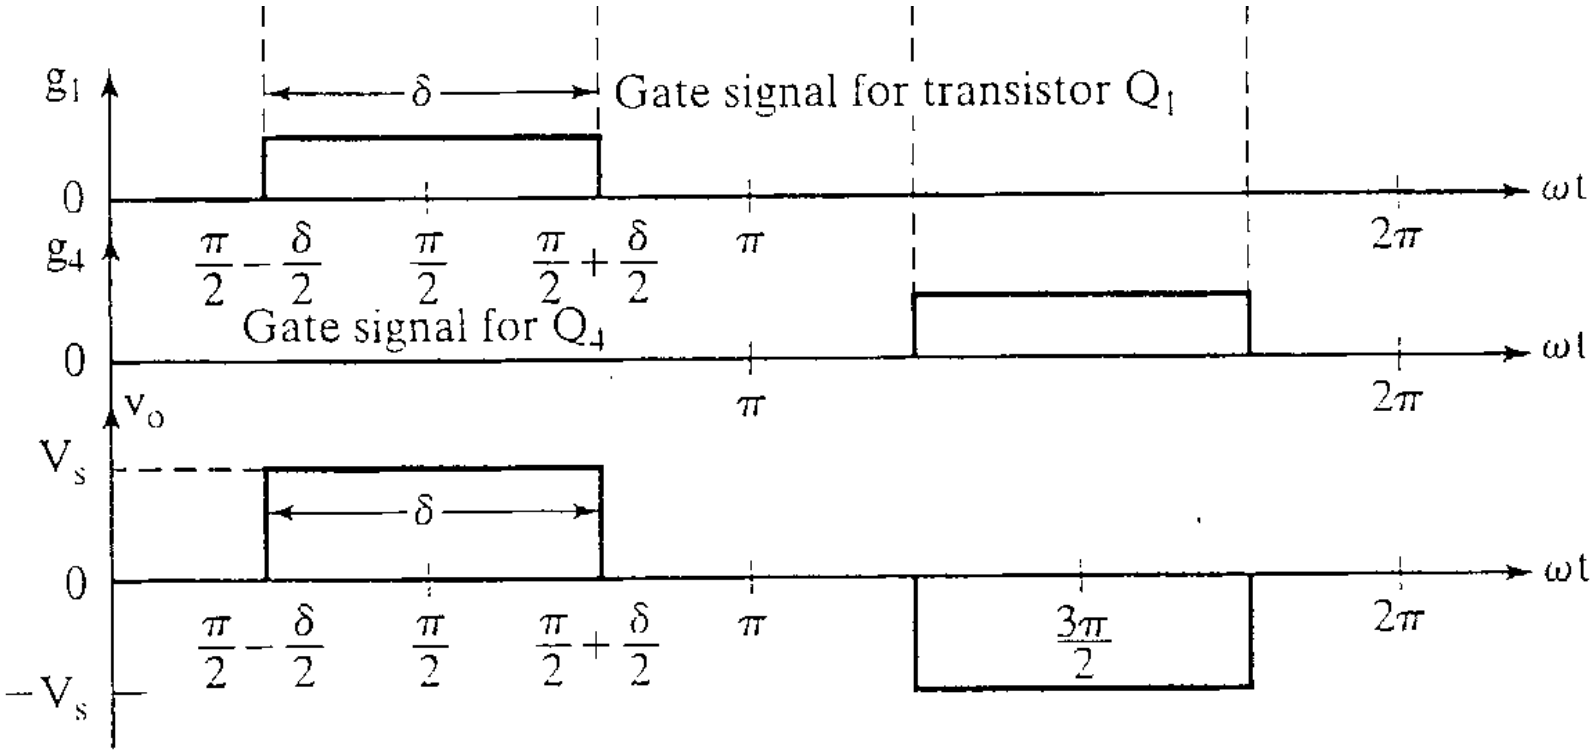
$g_1$

$\delta$

Gate signal for transistor $Q_1$

0

$\omega t$

$\frac{\pi}{2} - \frac{\delta}{2}$ $\frac{\pi}{2}$ $\frac{\pi}{2} + \frac{\delta}{2}$ $\pi$ $2\pi$

$g_4$

Gate signal for $Q_4$

0

$\omega t$

$\pi$ $2\pi$

$v_o$

$V_s$

$\delta$

0

$\omega t$

$\frac{\pi}{2} - \frac{\delta}{2}$ $\frac{\pi}{2}$ $\frac{\pi}{2} + \frac{\delta}{2}$ $\pi$ $\frac{3\pi}{2}$ $2\pi$

$-V_s$